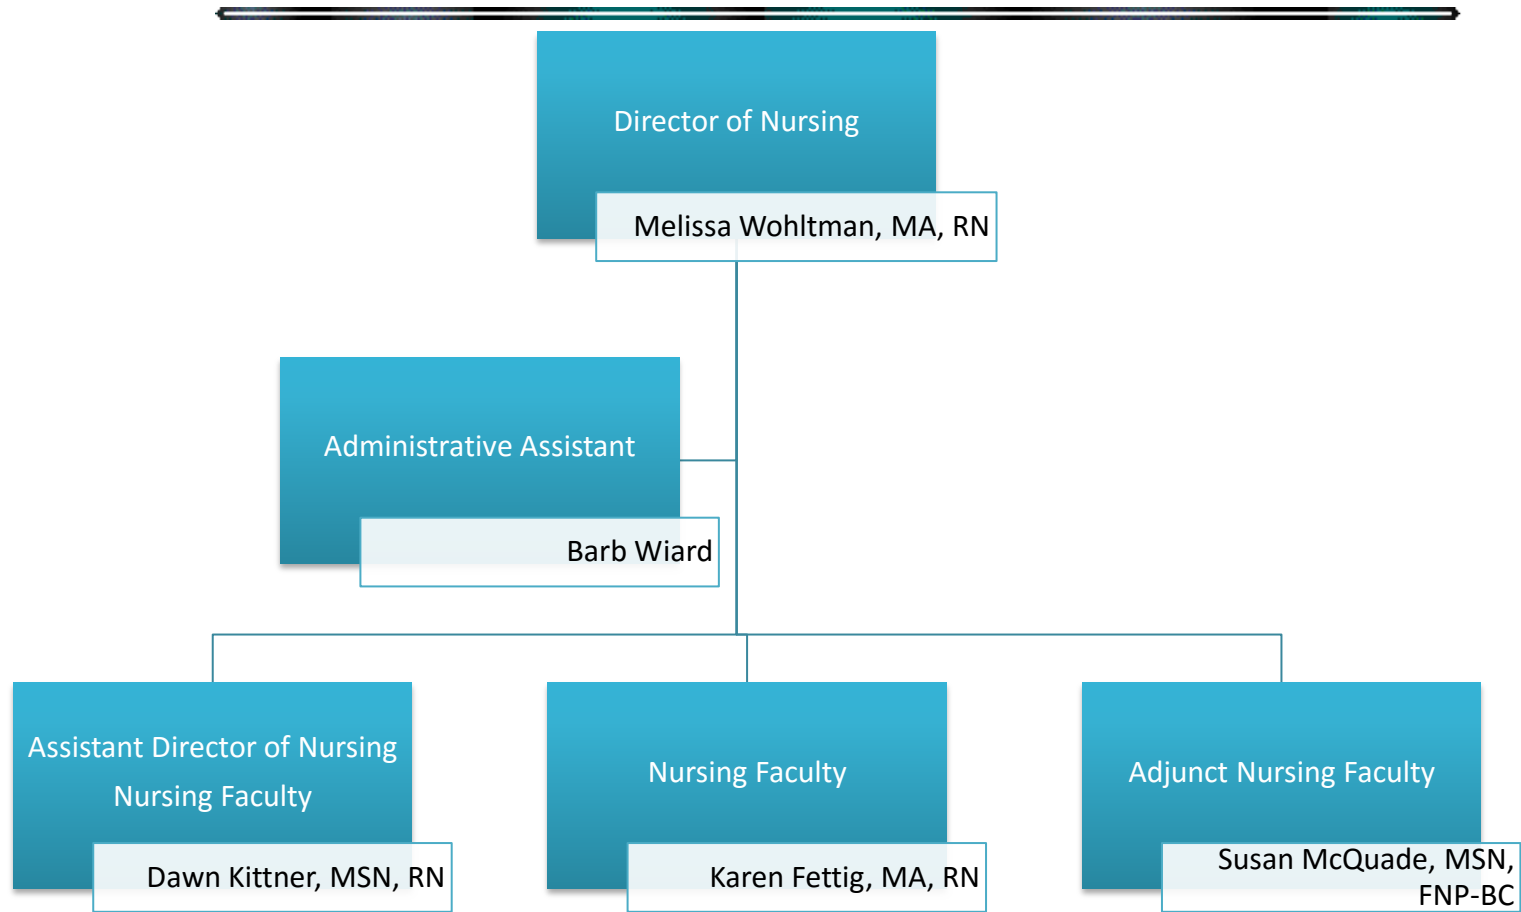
Director of Nursing

Melissa Wohltman, MA, RN

Administrative Assistant

Barb Wiard

Assistant Director of Nursing
Nursing Faculty

Dawn Kittner, MSN, RN

Nursing Faculty

Karen Fettig, MA, RN

Adjunct Nursing Faculty

Susan McQuade, MSN, FNP-BC